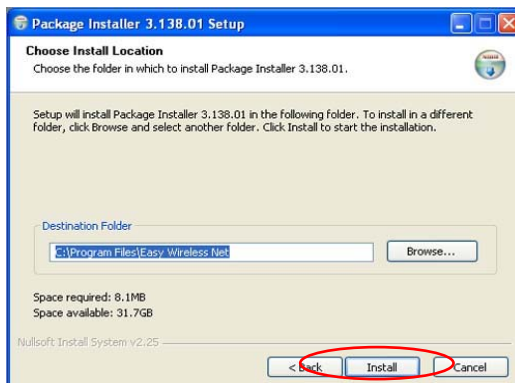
Package Installer 3.138.01 Setup

Choose Install Location
Choose the folder in which to install Package Installer 3.138.01.

Setup will install Package Installer 3.138.01 in the following folder. To install in a different folder, click Browse and select another folder. Click Install to start the installation.

Destination Folder
C:\Program Files\Easy Wireless Net
Browse...

Space required: 8.1MB
Space available: 31.7GB

Nullsoft Install System v2.25

< Back
Install
Cancel